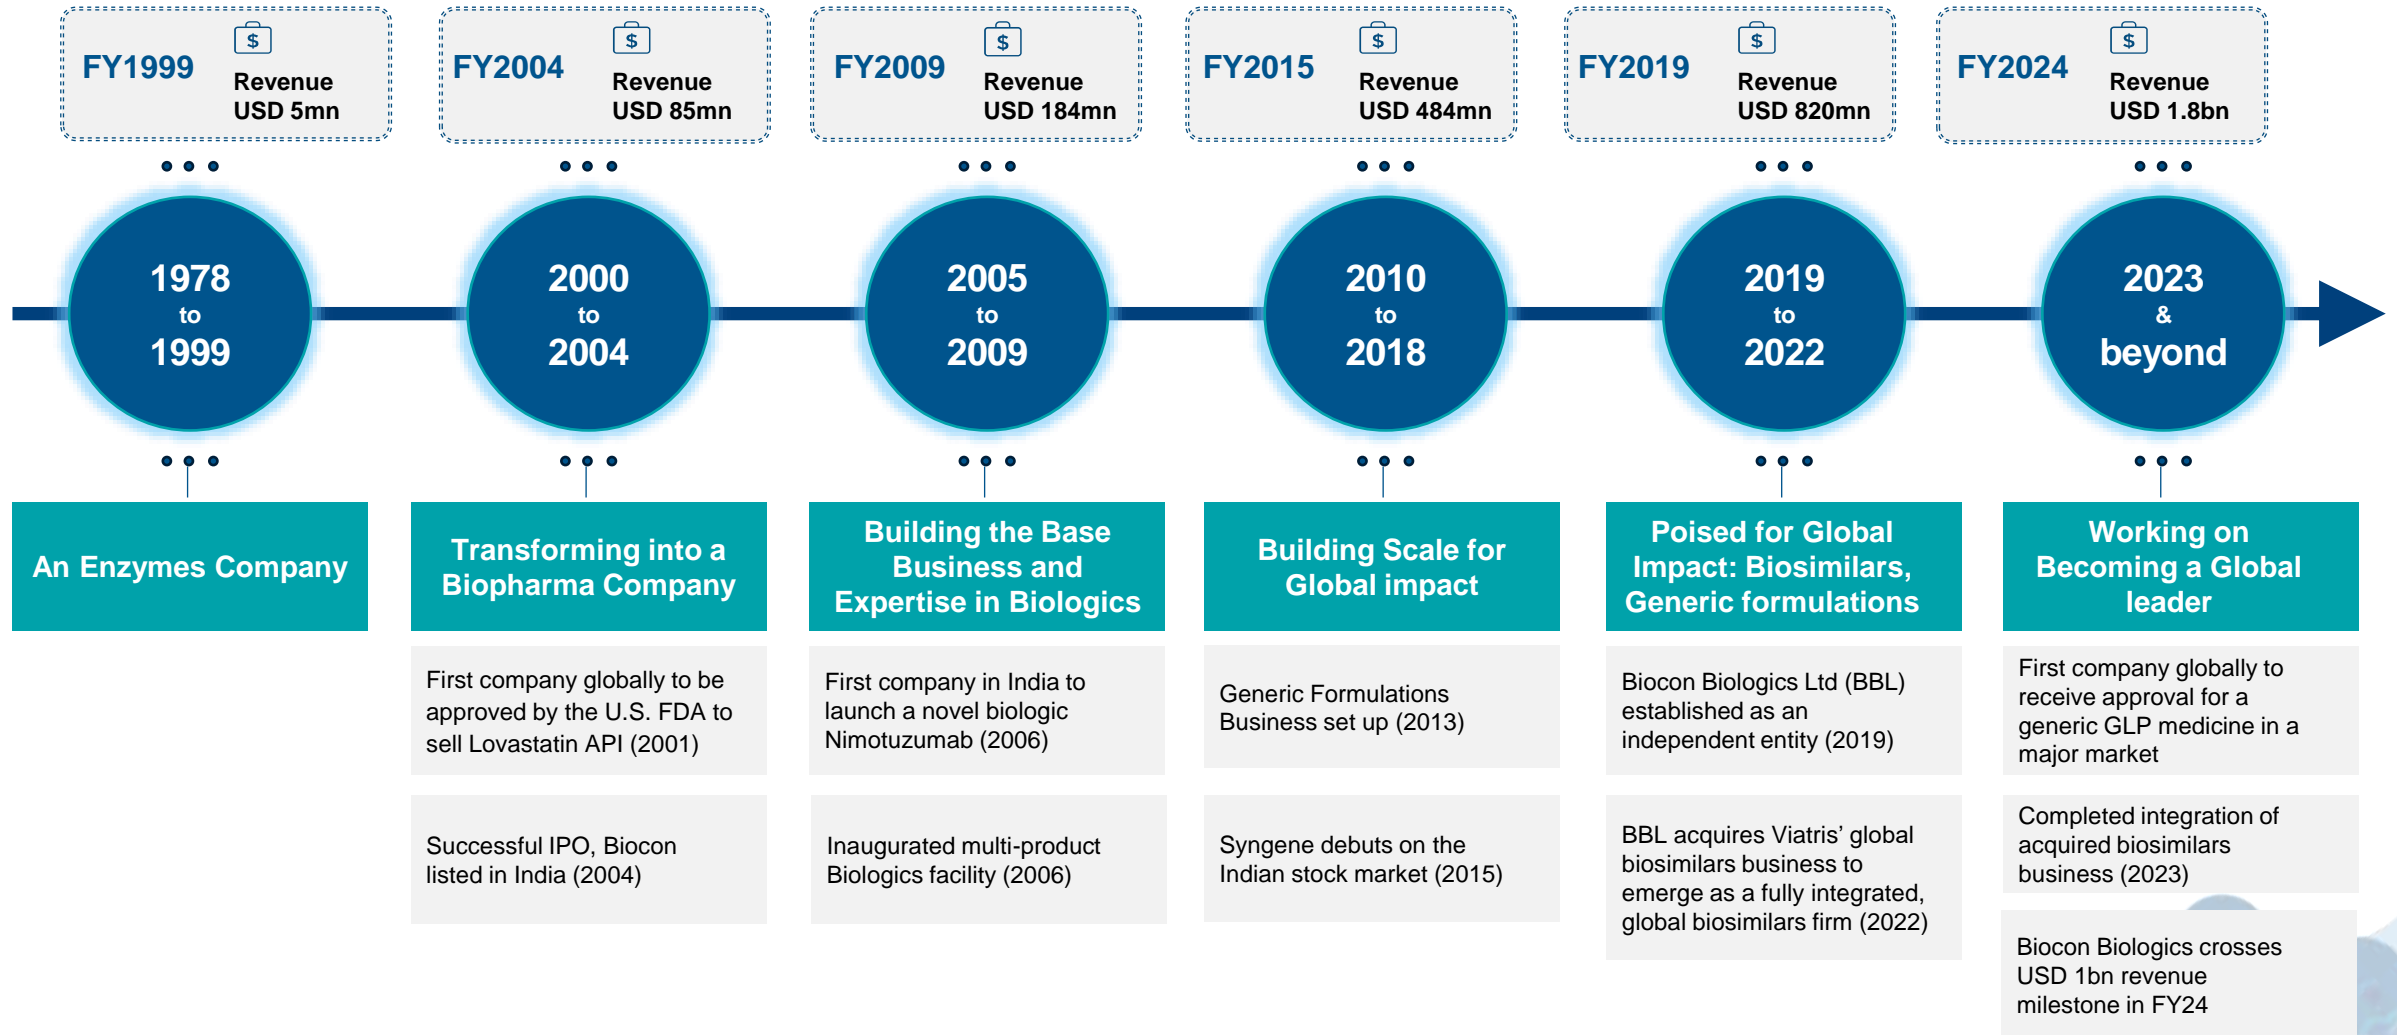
FY1999 $ Revenue USD 5mn

FY2004 $ Revenue USD 85mn

FY2009 $ Revenue USD 184mn

FY2015 $ Revenue USD 484mn

FY2019 $ Revenue USD 820mn

FY2024 $ Revenue USD 1.8bn

1978 to 1999

2000 to 2004

2005 to 2009

2010 to 2018

2019 to 2022

2023 & beyond

An Enzymes Company

Transforming into a Biopharma Company

First company globally to be approved by the U.S. FDA to sell Lovastatin API (2001)

Successful IPO, Biocon listed in India (2004)

Building the Base Business and Expertise in Biologics

First company in India to launch a novel biologic Nimotuzumab (2006)

Inaugurated multi-product Biologics facility (2006)

Building Scale for Global impact

Generic Formulations Business set up (2013)

Syngene debuts on the Indian stock market (2015)

Poised for Global Impact: Biosimilars, Generic formulations

Biocon Biologics Ltd (BBL) established as an independent entity (2019)

BBL acquires Viatris' global biosimilars business to emerge as a fully integrated, global biosimilars firm (2022)

Working on Becoming a Global leader

First company globally to receive approval for a generic GLP medicine in a major market

Completed integration of acquired biosimilars business (2023)

Biocon Biologics crosses USD 1bn revenue milestone in FY24